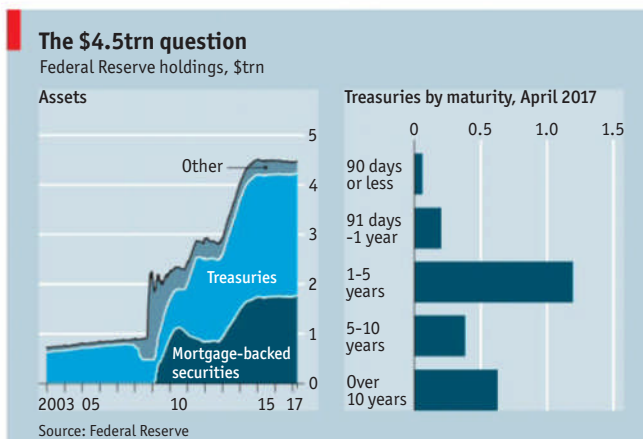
The $4.5trn question
Federal Reserve holdings, $trn

Assets

5
4
3
2
1
0

Other
Treasuries
Mortgage-backed securities

2003 05 10 15 17

Treasuries by maturity, April 2017

0 0.5 1.0 1.5

90 days or less
91 days -1 year
1-5 years
5-10 years
Over 10 years

Source: Federal Reserve